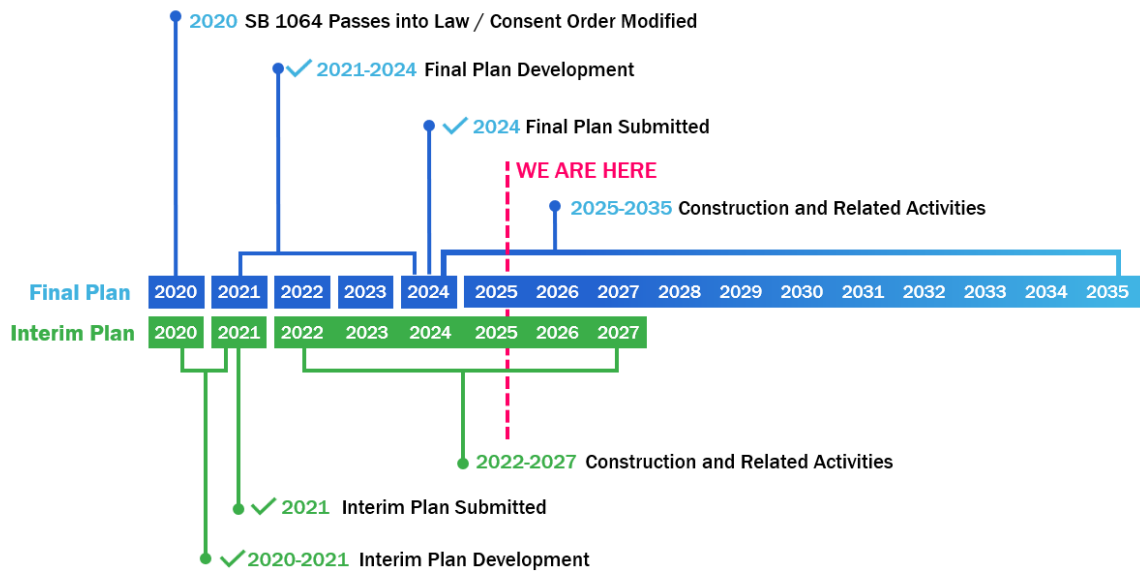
2020 SB 1064 Passes into Law / Consent Order Modified

2021-2024 Final Plan Development

2024 Final Plan Submitted

WE ARE HERE

2025-2035 Construction and Related Activities

Final Plan 2020 2021 2022 2023 2024 2025 2026 2027 2028 2029 2030 2031 2032 2033 2034 2035

Interim Plan 2020 2021 2022 2023 2024 2025 2026 2027

2022-2027 Construction and Related Activities

2021 Interim Plan Submitted

2020-2021 Interim Plan Development